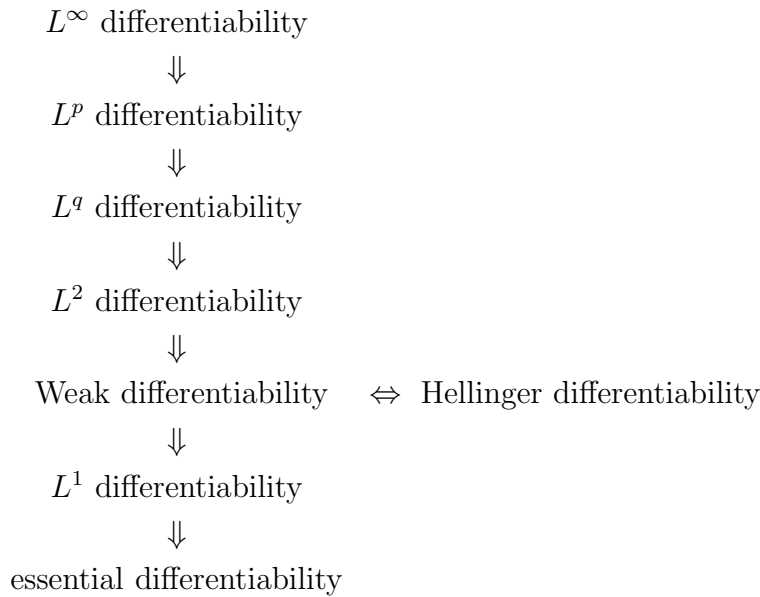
$L^\infty$ differentiability

$\Downarrow$

$L^p$ differentiability

$\Downarrow$

$L^q$ differentiability

$\Downarrow$

$L^2$ differentiability

$\Downarrow$

Weak differentiability $\Leftrightarrow$ Hellinger differentiability

$\Downarrow$

$L^1$ differentiability

$\Downarrow$

essential differentiability